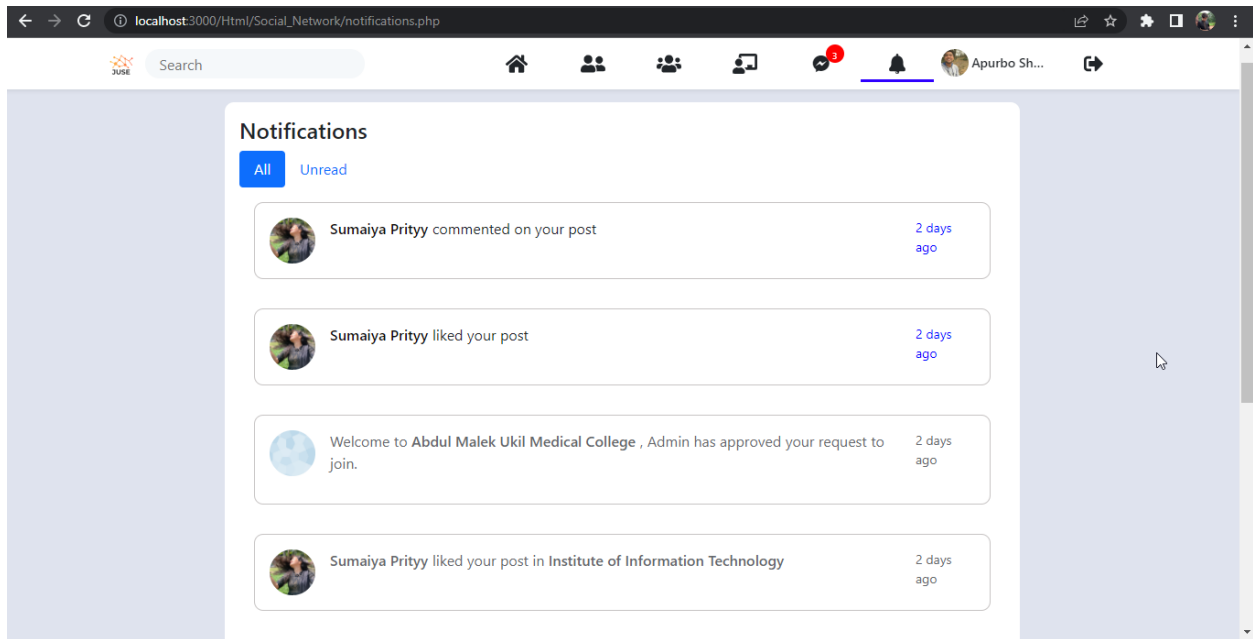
localhost:3000/Html/Social_Network/notifications.php

JUSE

Search

3

Apurbo Sh...

Notifications

All

Unread

Sumaiya Prityy commented on your post

2 days ago

Sumaiya Prityy liked your post

2 days ago

Welcome to Abdul Malek Ukil Medical College , Admin has approved your request to join.

2 days ago

Sumaiya Prityy liked your post in Institute of Information Technology

2 days ago